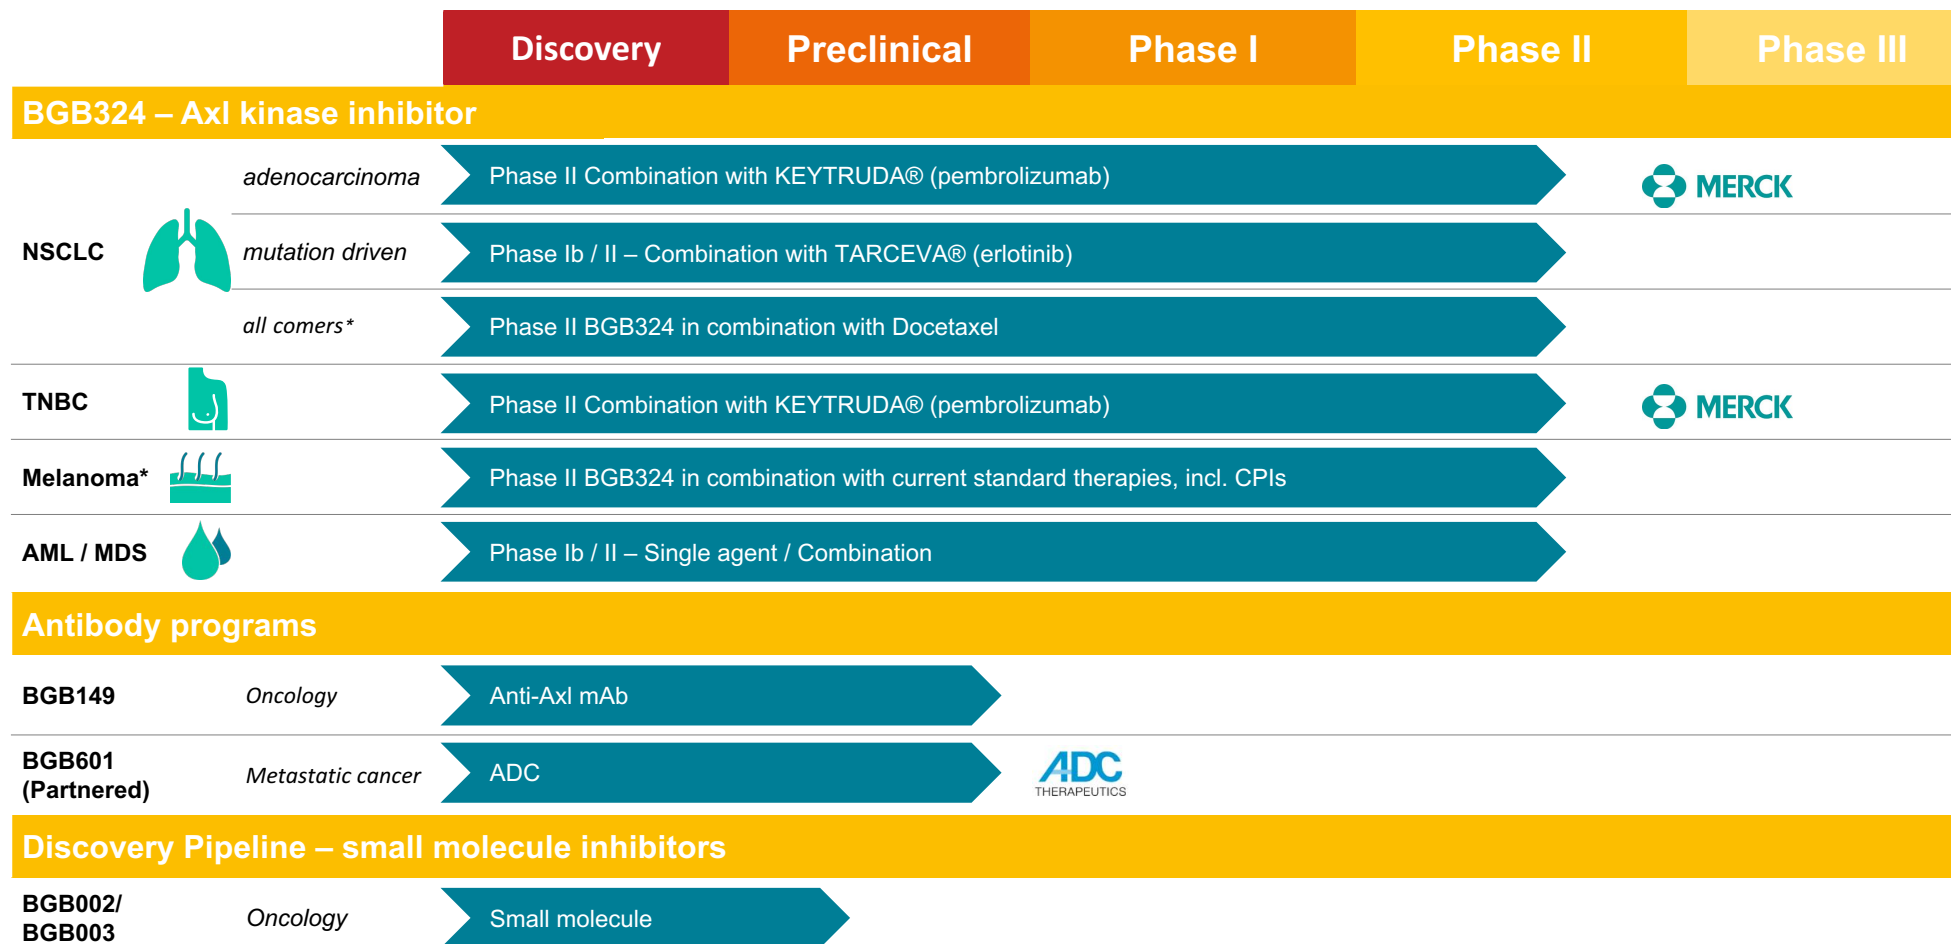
Discovery | Preclinical | Phase I | Phase II | Phase III

BGB324 – Axl kinase inhibitor

NSCLC

adenocarcinoma
Phase II Combination with KEYTRUDA® (pembrolizumab)
MERCK

mutation driven
Phase Ib / II – Combination with TARCEVA® (erlotinib)

all comers*
Phase II BGB324 in combination with Docetaxel

TNBC
Phase II Combination with KEYTRUDA® (pembrolizumab)
MERCK

Melanoma*
Phase II BGB324 in combination with current standard therapies, incl. CPIs

AML / MDS
Phase Ib / II – Single agent / Combination

Antibody programs

BGB149
Oncology
Anti-Axl mAb

BGB601 (Partnered)
Metastatic cancer
ADC
ADC THERAPEUTICS

Discovery Pipeline – small molecule inhibitors

BGB002/ BGB003
Oncology
Small molecule